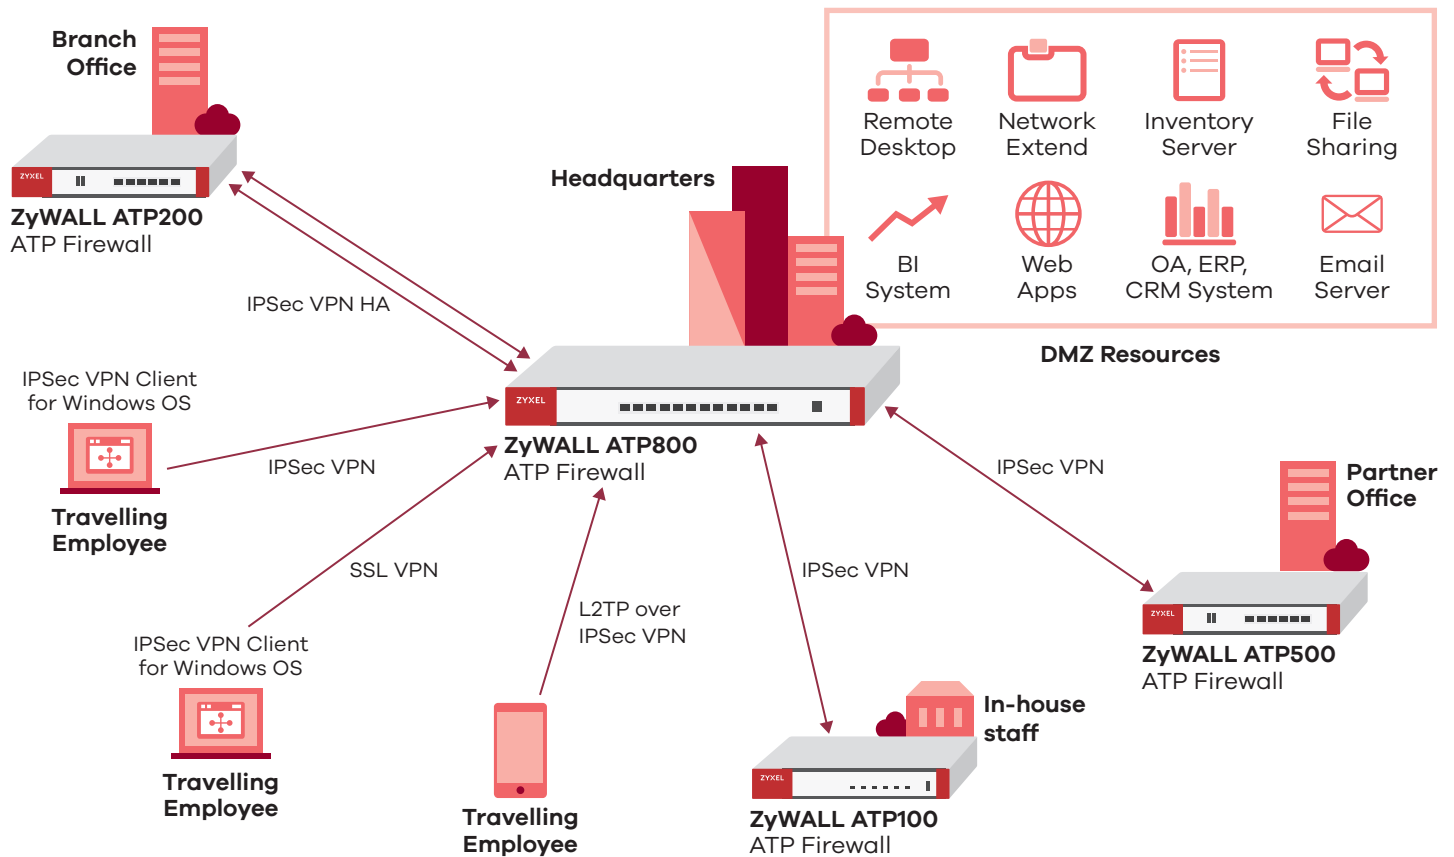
Branch Office

ZYXEL

ZyWALL ATP200
ATP Firewall

IPSec VPN HA

Headquarters

Remote Desktop

Network Extend

Inventory Server

File Sharing

BI System

Web Apps

OA, ERP, CRM System

Email Server

DMZ Resources

IPSec VPN Client for Windows OS

IPSec VPN

ZYXEL

ZyWALL ATP800
ATP Firewall

Travelling Employee

SSL VPN

IPSec VPN

IPSec VPN

Partner Office

L2TP over IPSec VPN

IPSec VPN Client for Windows OS

ZYXEL

ZyWALL ATP500
ATP Firewall

Travelling Employee

In-house staff

ZYXEL

Travelling Employee

ZyWALL ATP100
ATP Firewall